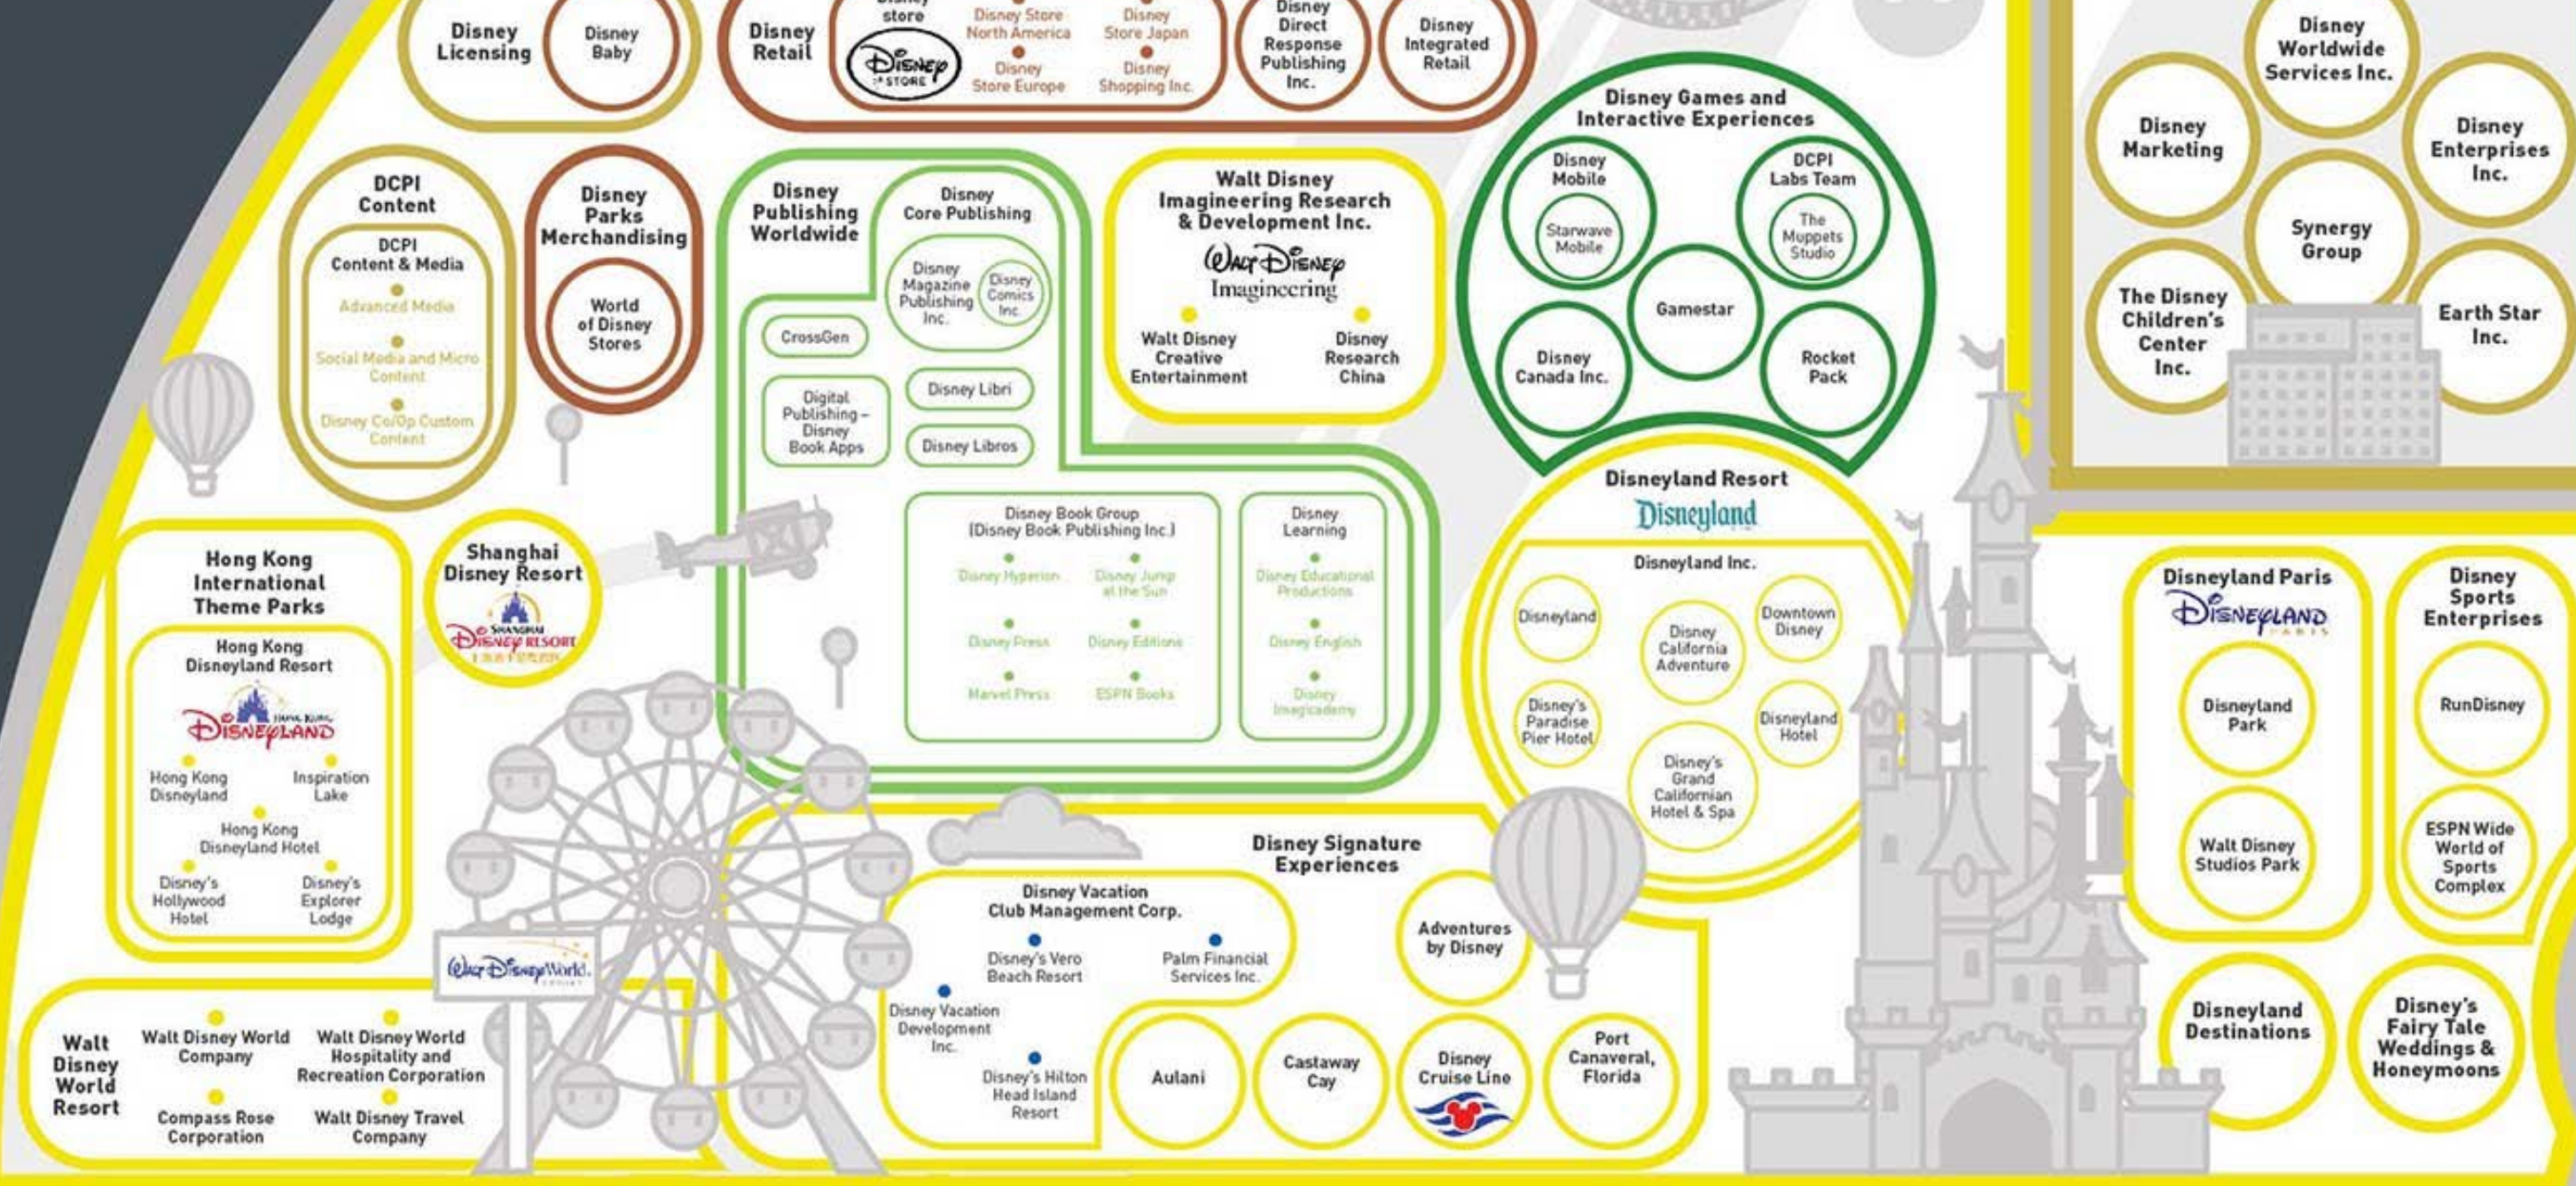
Disney Licensing
Disney Baby

Disney Retail
Disney store
Disney Store North America
Disney Store Japan
Disney Store Europe
Disney Shopping Inc.
Disney Direct Response Publishing Inc.
Disney Integrated Retail

Disney Worldwide Services Inc.
Disney Marketing
Disney Enterprises Inc.
Synergy Group
The Disney Children's Center Inc.
Earth Star Inc.

DCPI Content
DCPI Content & Media
Advanced Media
Social Media and Micro Content
Disney Co/Op Custom Content

Disney Parks Merchandising
World of Disney Stores

Disney Publishing Worldwide
Disney Core Publishing
Disney Magazine Publishing Inc.
Disney Comics Inc.
CrossGen
Digital Publishing – Disney Book Apps
Disney Libri
Disney Libros
Disney Book Group (Disney Book Publishing Inc.)
Disney Hyperion
Disney Jump at the Sun
Disney Press
Disney Editions
Marvel Press
ESPN Books
Disney Learning
Disney Educational Productions
Disney English
Disney Imagicademy

Walt Disney Imagineering Research & Development Inc.
Walt Disney Imagineering
Walt Disney Creative Entertainment
Disney Research China

Disney Games and Interactive Experiences
Disney Mobile
Starwave Mobile
DCPI Labs Team
The Muppets Studio
Gamestar
Disney Canada Inc.
Rocket Pack

Disneyland Resort
Disneyland
Disneyland Inc.
Disneyland
Disney California Adventure
Downtown Disney
Disney's Paradise Pier Hotel
Disneyland Hotel
Disney's Grand Californian Hotel & Spa

Hong Kong International Theme Parks
Hong Kong Disneyland Resort
Hong Kong Disneyland
Hong Kong Disneyland
Inspiration Lake
Hong Kong Disneyland Hotel
Disney's Hollywood Hotel
Disney's Explorer Lodge

Shanghai Disney Resort
Shanghai Disney Resort

Disneyland Paris
Disneyland Paris
Disneyland Park
Walt Disney Studios Park

Disney Sports Enterprises
RunDisney
ESPN Wide World of Sports Complex

Disney Signature Experiences
Disney Vacation Club Management Corp.
Disney's Vero Beach Resort
Palm Financial Services Inc.
Disney Vacation Development Inc.
Disney's Hilton Head Island Resort
Adventures by Disney
Aulani
Castaway Cay
Disney Cruise Line
Port Canaveral, Florida

Walt Disney World
Walt Disney World Resort
Walt Disney World Company
Walt Disney World Hospitality and Recreation Corporation
Compass Rose Corporation
Walt Disney Travel Company

Disneyland Destinations
Disney's Fairy Tale Weddings & Honeymoons